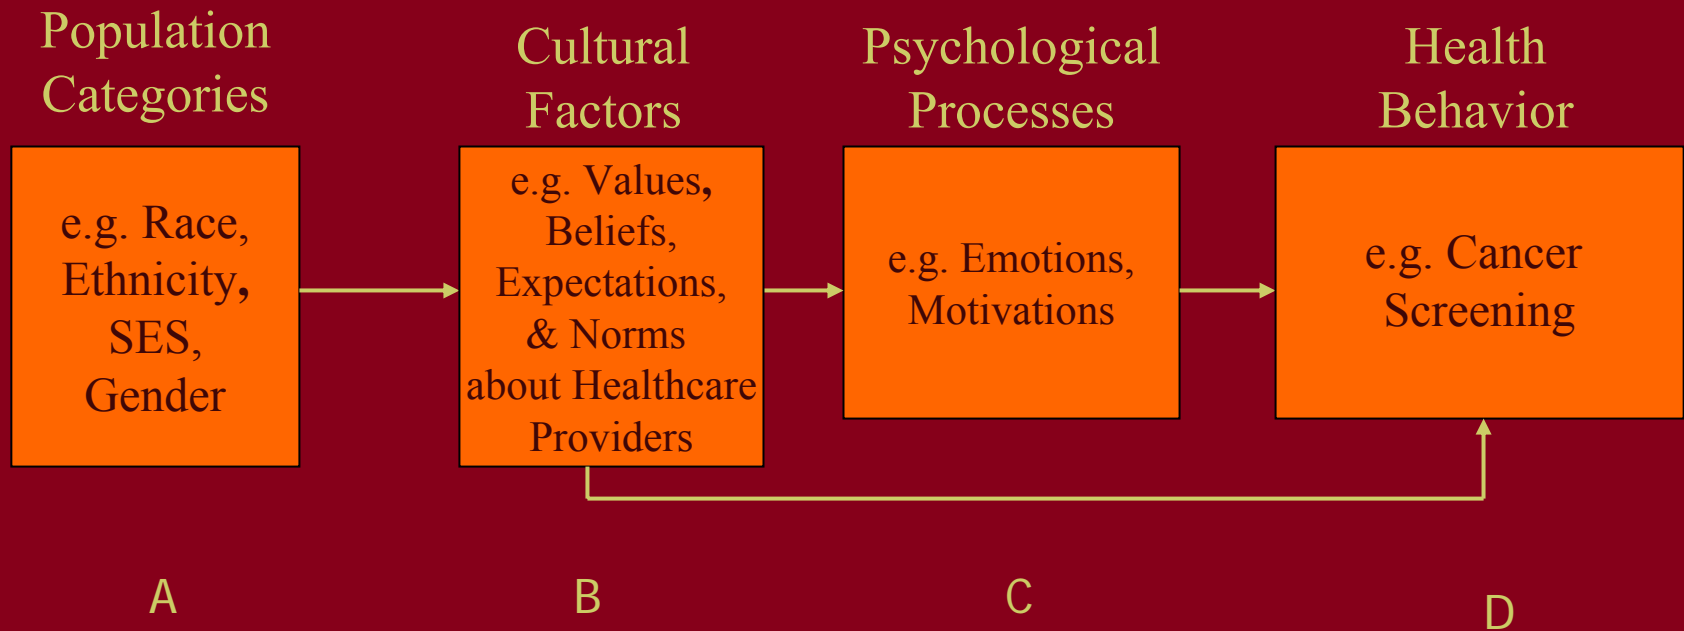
Population Categories

e.g. Race, Ethnicity, SES, Gender

A

Cultural Factors

e.g. Values, Beliefs, Expectations, & Norms about Healthcare Providers

B

Psychological Processes

e.g. Emotions, Motivations

C

Health Behavior

e.g. Cancer Screening

D